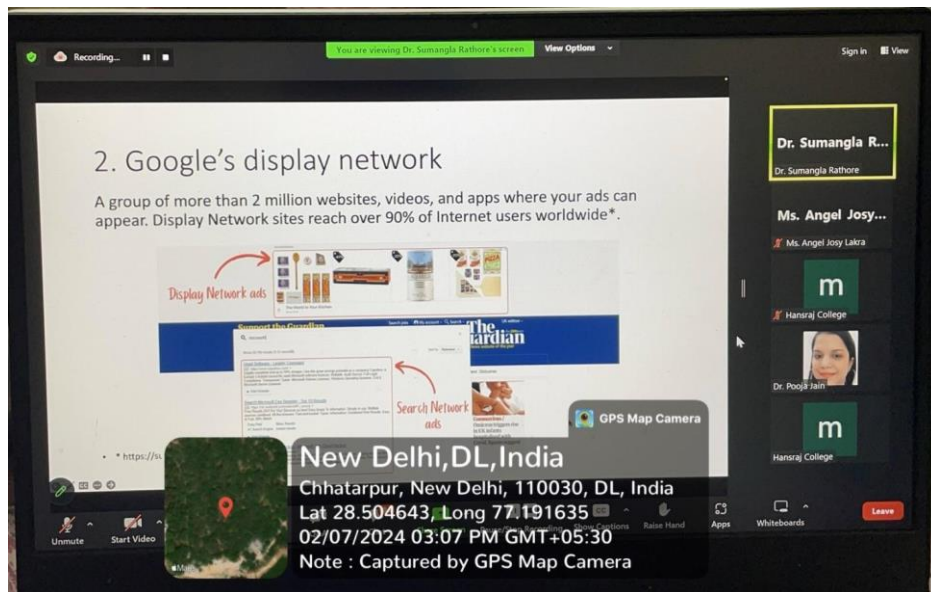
Recording...

You are viewing Dr. Sumangla Rathore's screen

View Options

Sign in

View

2. Google's display network

A group of more than 2 million websites, videos, and apps where your ads can appear. Display Network sites reach over 90% of Internet users worldwide*.

Display Network ads

Support the Guardian

The Guardian

Search Network ads

• * https://su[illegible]

Dr. Sumangla R...

Dr. Sumangla Rathore

Ms. Angel Josy...

Ms. Angel Josy Lakra

m

Hansraj College

Dr. Pooja Jain

m

Hansraj College

GPS Map Camera

New Delhi,DL,India

Chhatarpur, New Delhi, 110030, DL, India

Lat 28.504643, Long 77.191635

02/07/2024 03:07 PM GMT+05:30

Note : Captured by GPS Map Camera

Unmute

Start Video

Raise Hand

Apps

Whiteboards

Leave